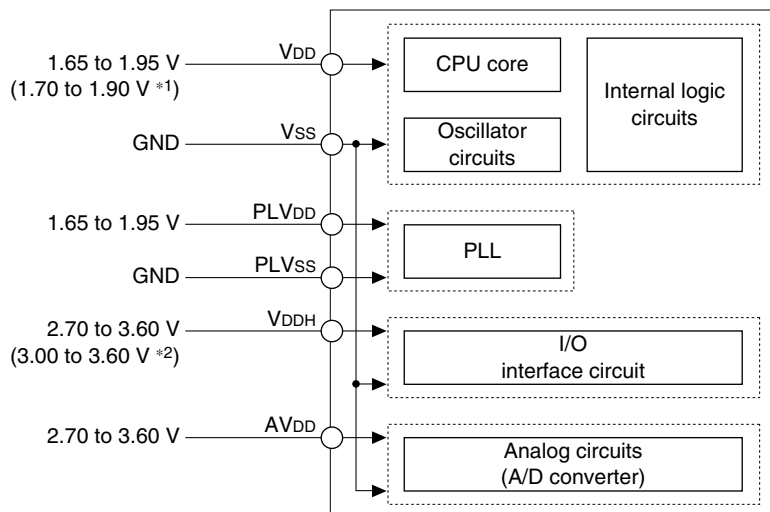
1.65 to 1.95 V
(1.70 to 1.90 V *1)

$V_{DD}$

CPU core

Internal logic circuits

GND

$V_{SS}$

Oscillator circuits

1.65 to 1.95 V

$PLV_{DD}$

PLL

GND

$PLV_{SS}$

2.70 to 3.60 V
(3.00 to 3.60 V *2)

$V_{DDH}$

I/O interface circuit

2.70 to 3.60 V

$AV_{DD}$

Analog circuits
(A/D converter)